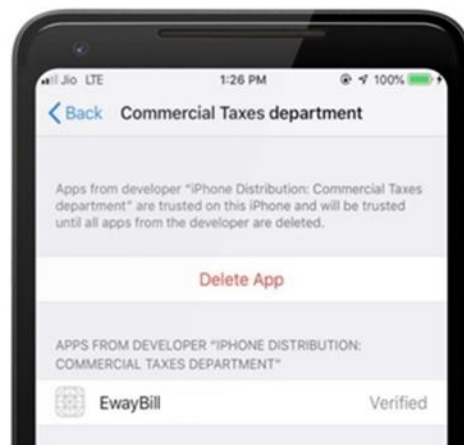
Jio LTE 1:26 PM 100%

< Back Commercial Taxes department

Apps from developer "iPhone Distribution: Commercial Taxes department" are trusted on this iPhone and will be trusted until all apps from the developer are deleted.

Delete App

APPS FROM DEVELOPER "IPHONE DISTRIBUTION: COMMERCIAL TAXES DEPARTMENT"

EwayBill Verified